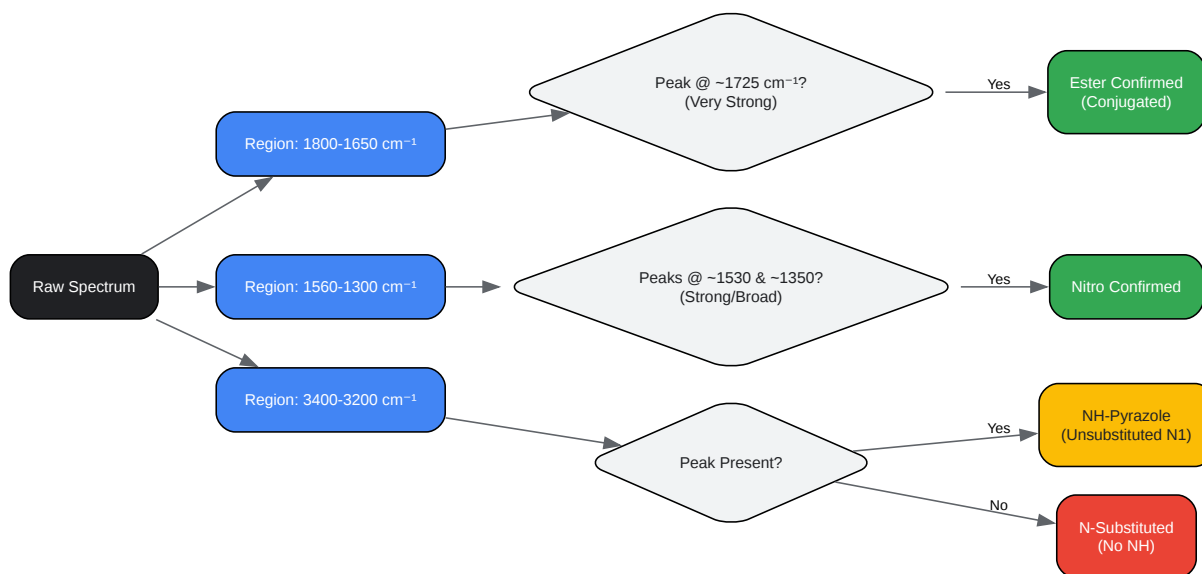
Raw Spectrum

Region: 1800-1650 cm$^{-1}$

Peak @ ~1725 cm$^{-1}$?
(Very Strong)

Yes

Ester Confirmed
(Conjugated)

Region: 1560-1300 cm$^{-1}$

Peaks @ ~1530 & ~1350?
(Strong/Broad)

Yes

Nitro Confirmed

Region: 3400-3200 cm$^{-1}$

Peak Present?

Yes

NH-Pyrazole
(Unsubstituted N1)

No

N-Substituted
(No NH)